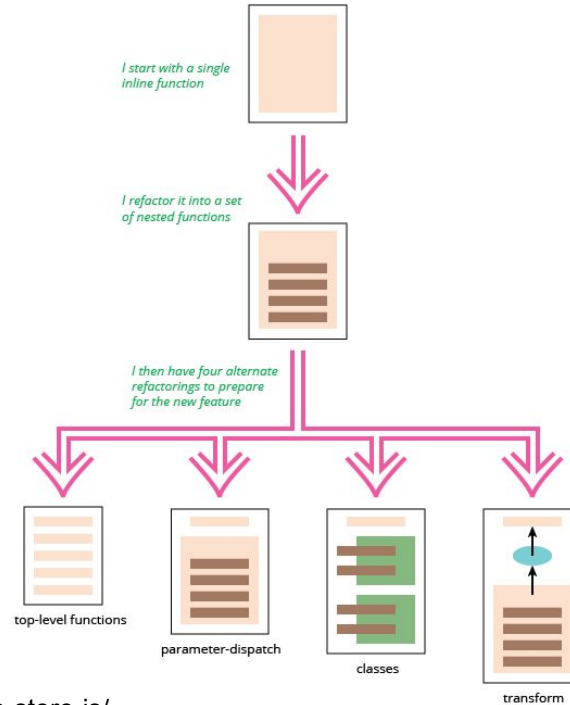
I start with a single inline function

I refactor it into a set of nested functions

I then have four alternate refactorings to prepare for the new feature

top-level functions

parameter-dispatch

classes

transform